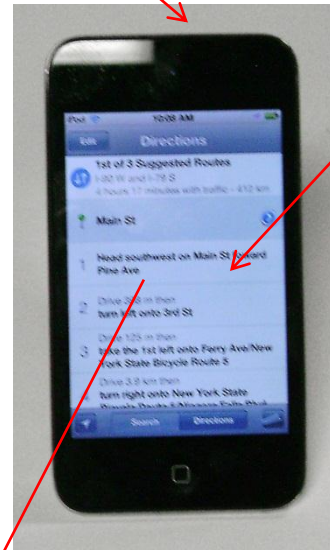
iPod 10:08 AM

Edit Directions

1st of 3 Suggested Routes
I-90 W and I-79 S
4 hours 17 minutes with traffic • 412 km

Main St

1 Head southwest on Main St toward Pine Ave

2 Drive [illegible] m then
turn left onto 3rd St

3 Drive 125 m then
take the 1st left onto Ferry Ave/New York State Bicycle Route 5

4 Drive 3.8 km then
turn right onto New York State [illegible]

Search Directions